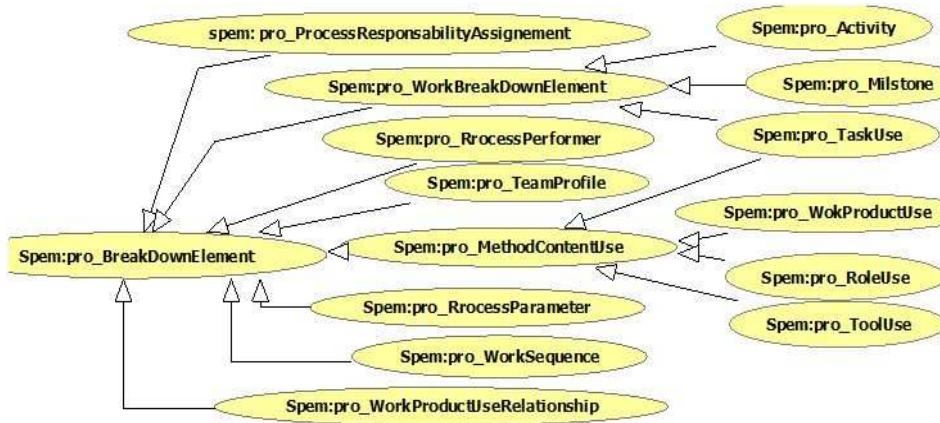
spem: pro_ProcessResponsabilityAssignement

Spem:pro_Activity

Spem:pro_WorkBreakDownElement

Spem:pro_Milstone

Spem:pro_RrocessPerformer

Spem:pro_TaskUse

Spem:pro_TeamProfile

Spem:pro_WokProductUse

Spem:pro_BreakDownElement

Spem:pro_MethodContentUse

Spem:pro_RoleUse

Spem:pro_RrocessParameter

Spem:pro_ToolUse

Spem:pro_WorkSequence

Spem:pro_WorkProductUseRelationship